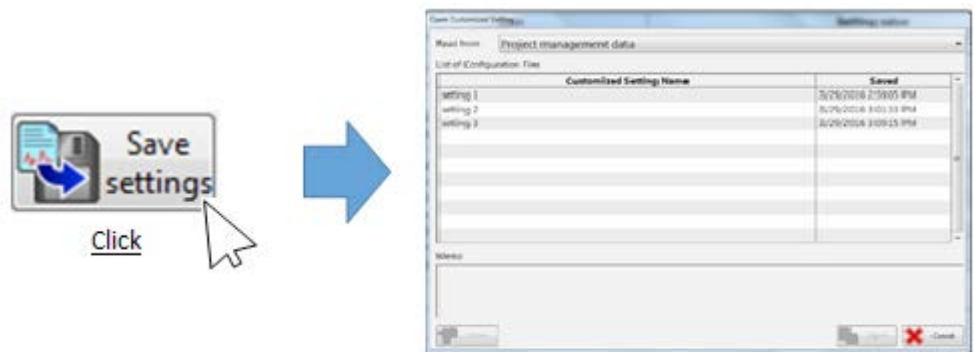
Save settings

Click

Open Customized Setting

Settings station

Read from Project management data

List of Configuration Files

| Customized Setting Name | Saved |
|---|---|
| setting 1 | 3/29/2016 2:58:05 PM |
| setting 2 | 3/29/2016 3:01:33 PM |
| setting 3 | 3/29/2016 3:09:15 PM |

Memo

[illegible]

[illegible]

Cancel